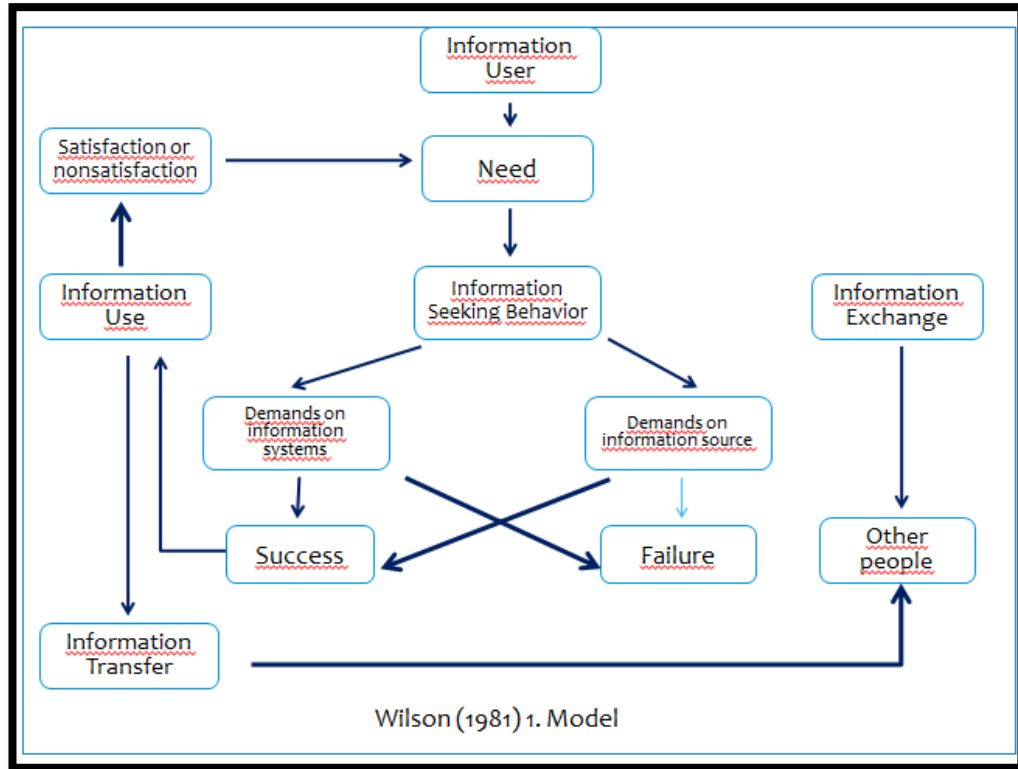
Information User

Satisfaction or nonsatisfaction

Need

Information Use

Information Seeking Behavior

Information Exchange

Demands on information systems

Demands on information source

Success

Failure

Other people

Information Transfer

Wilson (1981) 1. Model